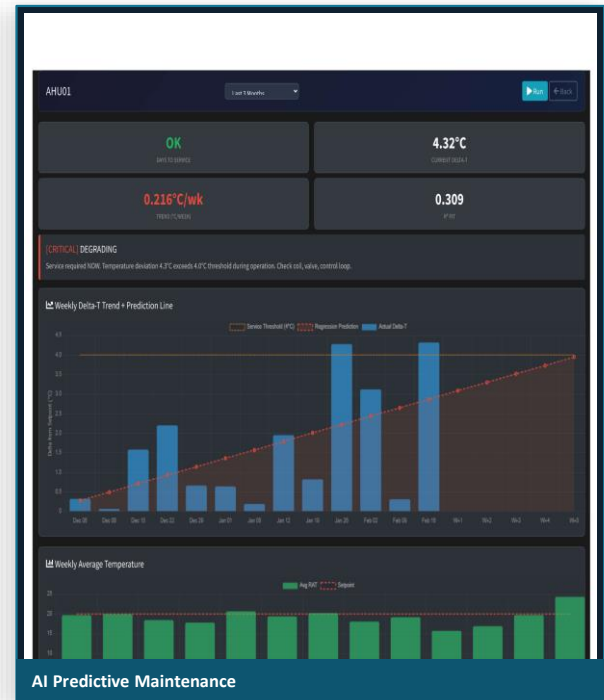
AHU01

Last 3 Months

Run

← Back

OK

DAYS TO SERVICE

4.32°C

CURRENT DELTA-T

0.216°C/wk

TREND (°C/WEEK)

0.309

R² FIT

[CRITICAL] DEGRADING

Service required NOW. Temperature deviation 4.3°C exceeds 4.0°C threshold during operation. Check coil, valve, control loop.

Weekly Delta-T Trend + Prediction Line

Service Threshold (4°C)

Regression Prediction

Actual Delta-T

Delta from Setpoint (°C)

4.5

4.0

3.5

3.0

2.5

2.0

1.5

1.0

0.5

0

Dec 08

Dec 15

Dec 22

Dec 29

Jan 05

Jan 12

Jan 19

Jan 26

Feb 02

Feb 09

Feb 16

Wk-1

Wk-2

Wk-3

Wk-4

Wk-5

Weekly Average Temperature

Avg RAT

Setpoint

20

18

16

AI Predictive Maintenance